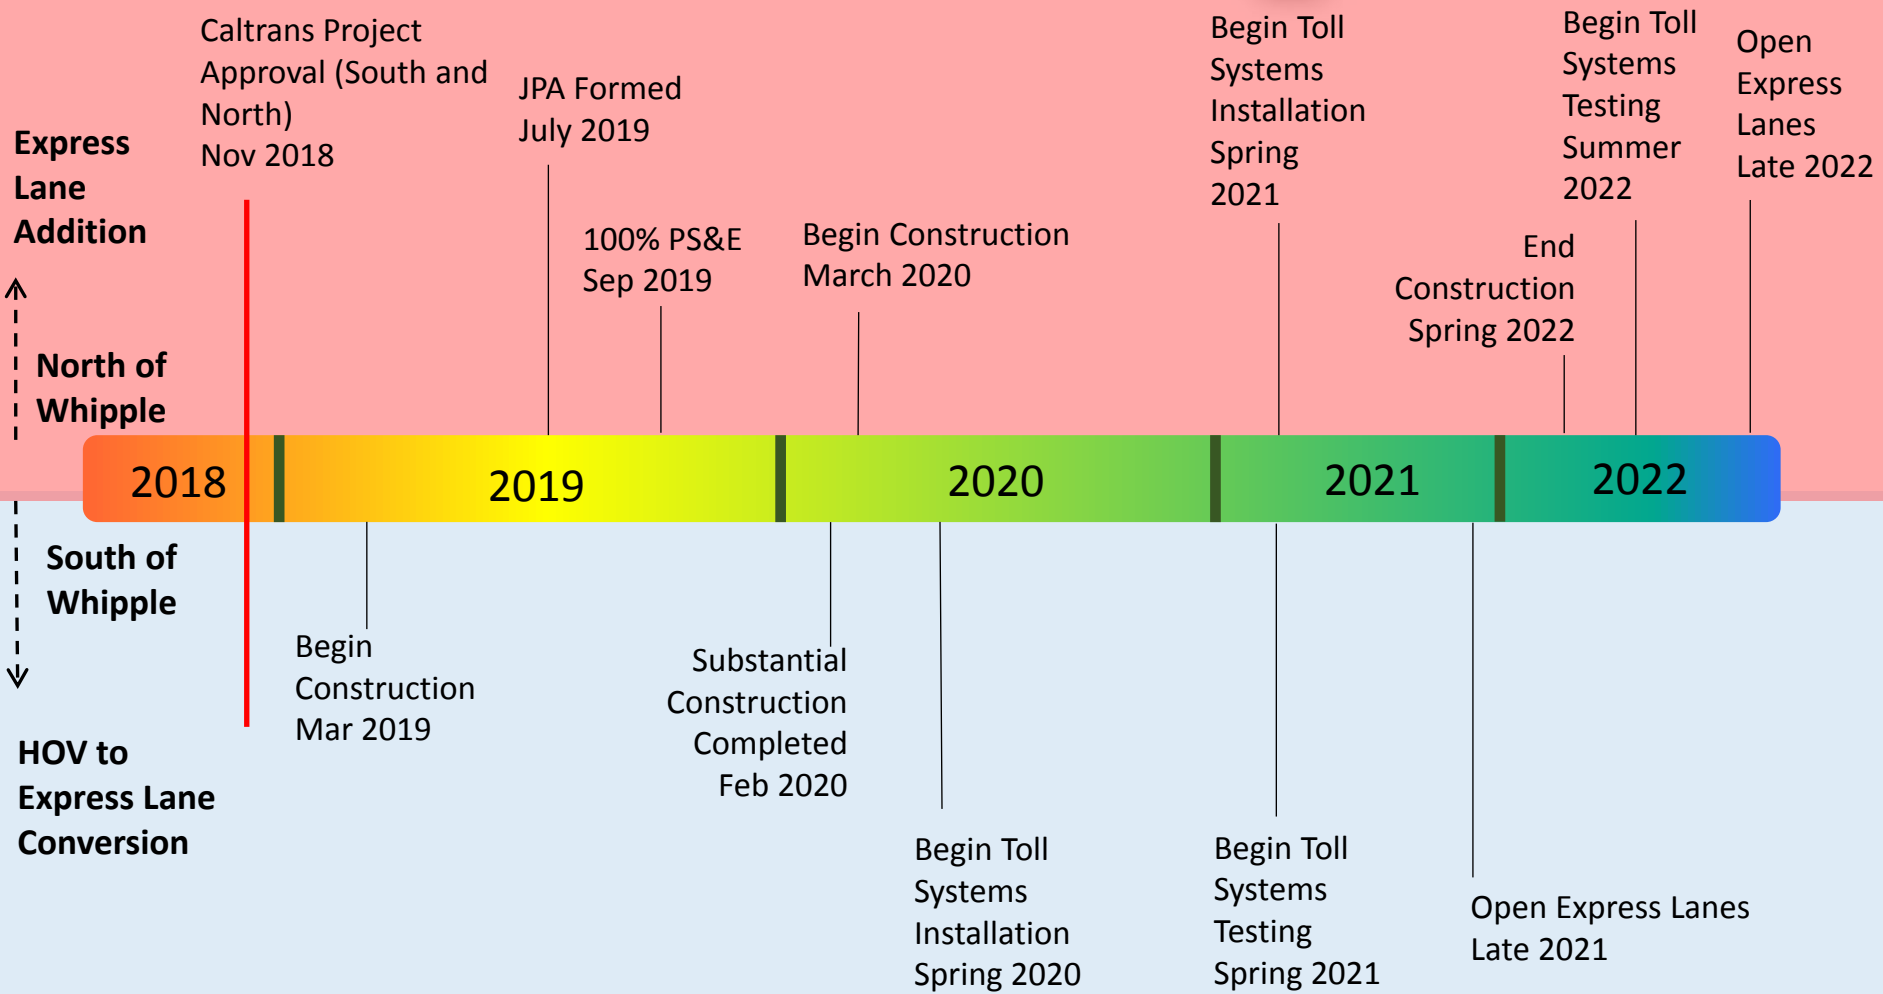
Express Lane Addition

Caltrans Project Approval (South and North) Nov 2018

JPA Formed July 2019

100% PS&E Sep 2019

Begin Construction March 2020

Begin Toll Systems Installation Spring 2021

End Construction Spring 2022

Begin Toll Systems Testing Summer 2022

Open Express Lanes Late 2022

North of Whipple

2018

2019

2020

2021

2022

South of Whipple

Begin Construction Mar 2019

Substantial Construction Completed Feb 2020

Begin Toll Systems Installation Spring 2020

Begin Toll Systems Testing Spring 2021

Open Express Lanes Late 2021

HOV to Express Lane Conversion